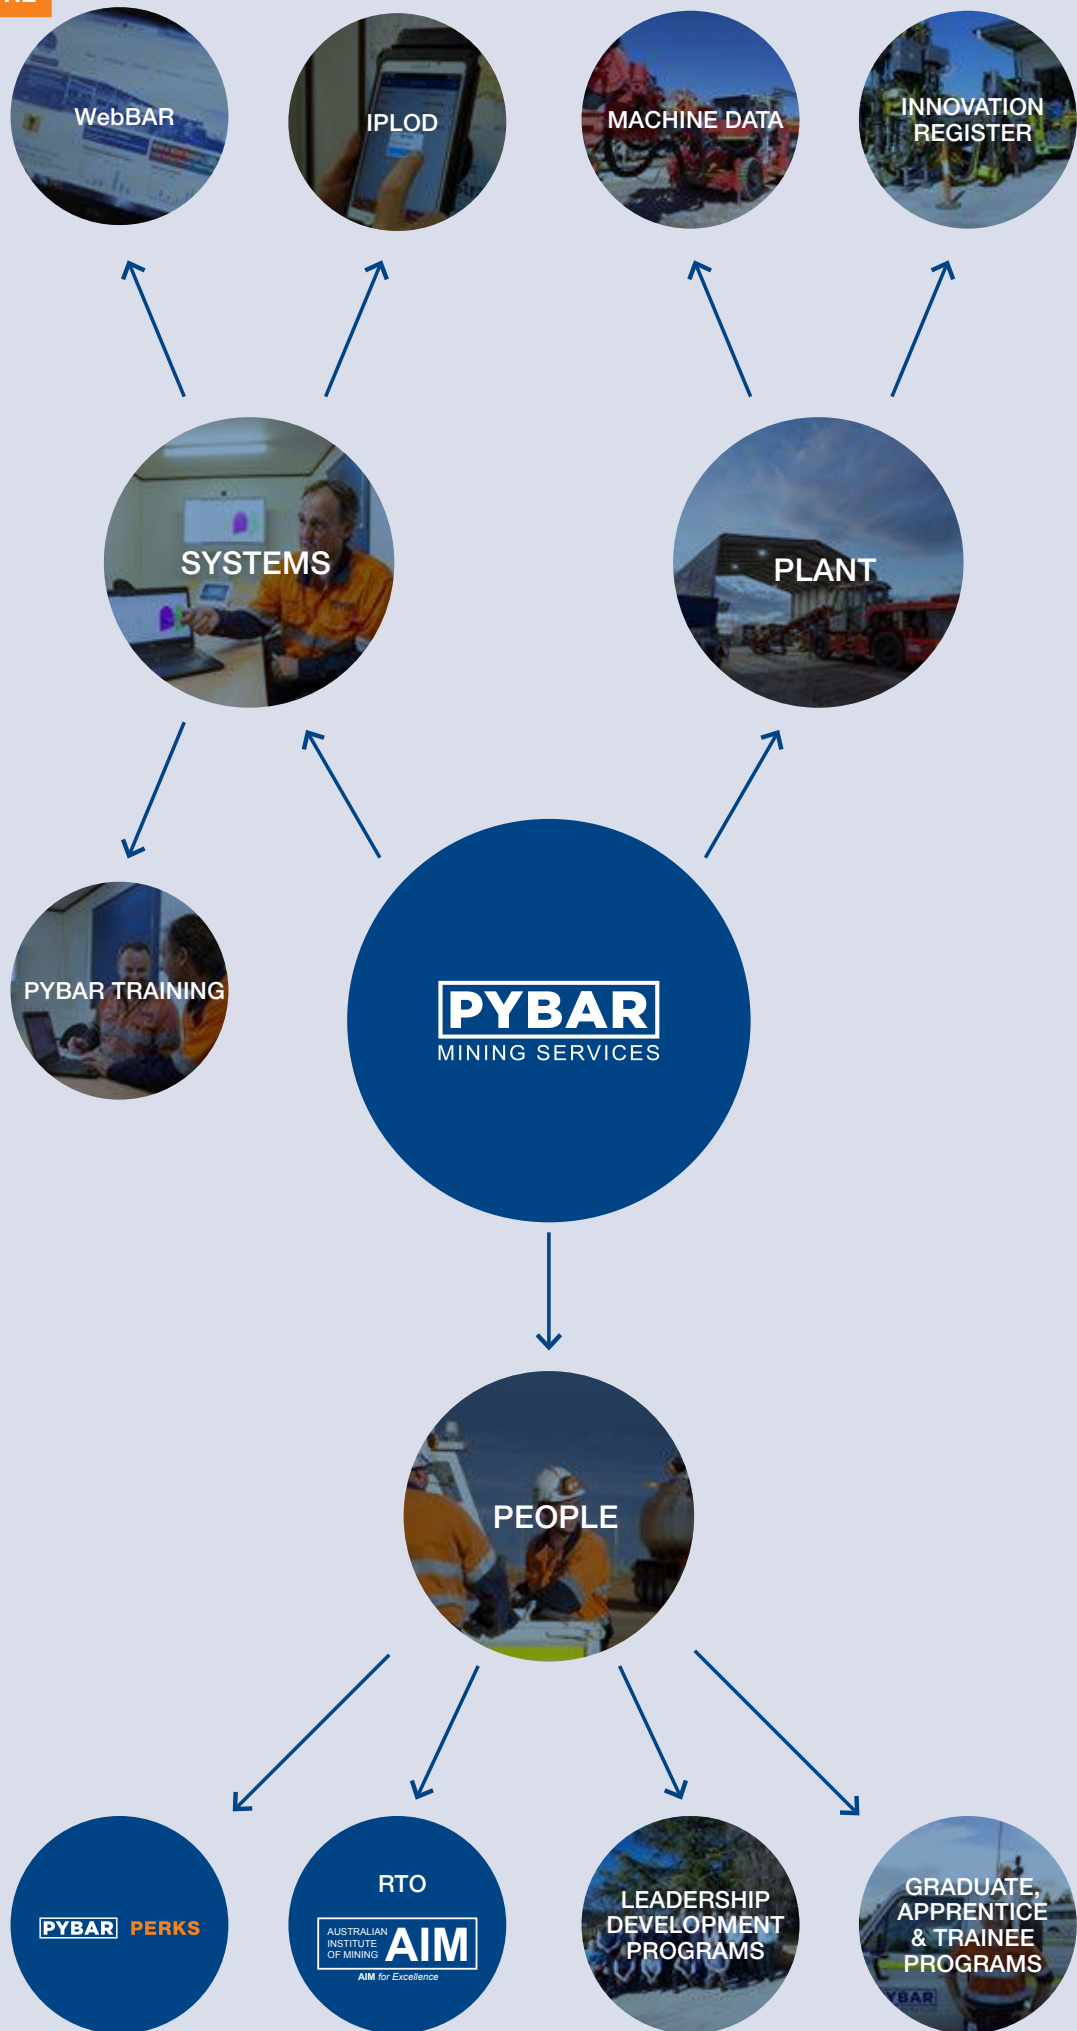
WebBAR

IPLOD

MACHINE DATA

INNOVATION REGISTER

SYSTEMS

PLANT

PYBAR TRAINING

PYBAR
MINING SERVICES

PEOPLE

PYBAR PERKS

RTO
AUSTRALIAN INSTITUTE OF MINING AIM
AIM for Excellence

LEADERSHIP DEVELOPMENT PROGRAMS

GRADUATE, APPRENTICE & TRAINEE PROGRAMS